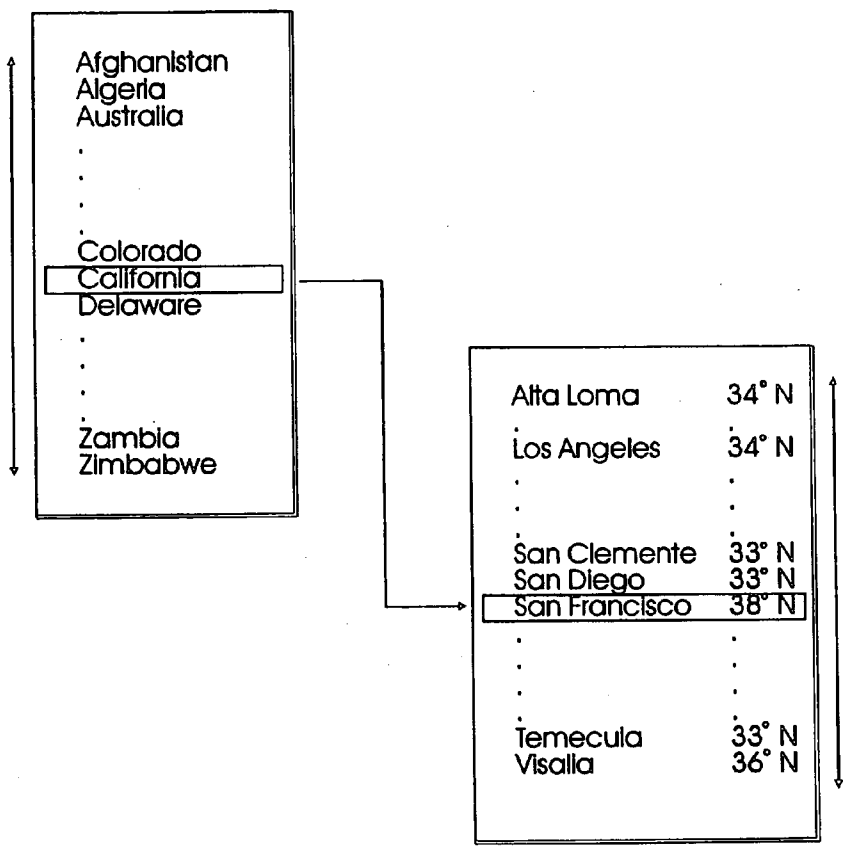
Afghanistan
Algeria
Australia
.
.
.
.
Colorado
California
Delaware
.
.
.
.
Zambia
Zimbabwe

| | |
|---|---|
| Alta Loma | 34° N |
| . | . |
| Los Angeles | 34° N |
| . | . |
| . | . |
| . | . |
| San Clemente | 33° N |
| San Diego | 33° N |
| San Francisco | 38° N |
| . | . |
| . | . |
| . | . |
| . | . |
| Temecula | 33° N |
| Visalia | 36° N |